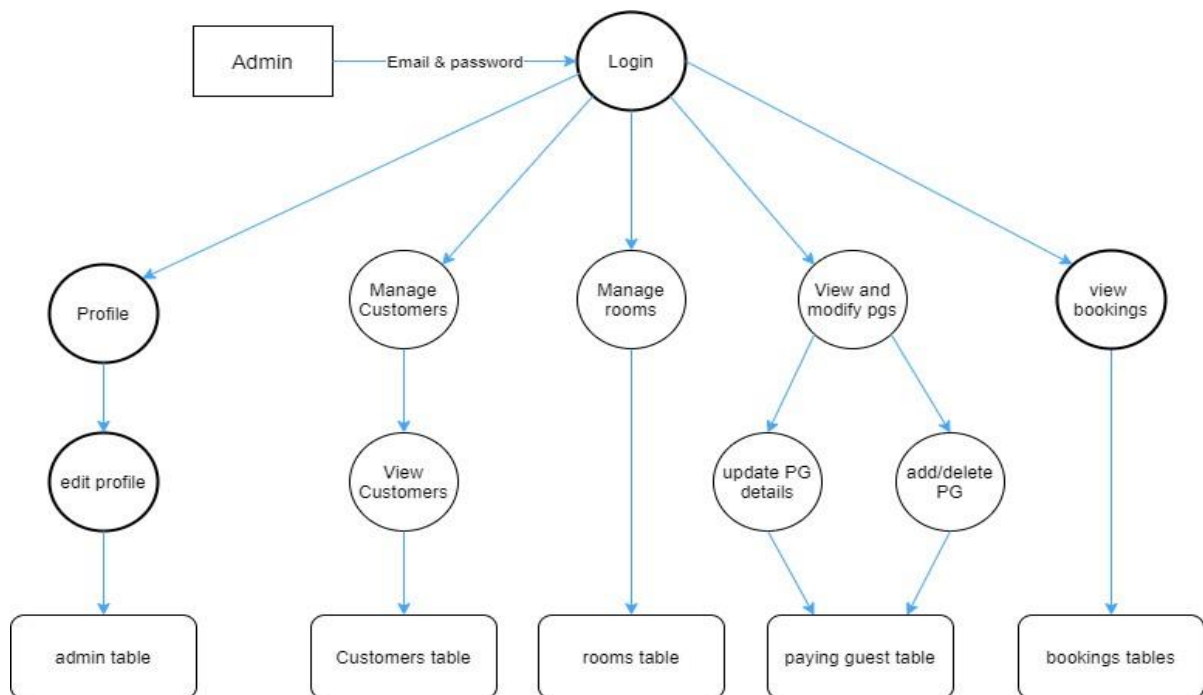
Admin

Email & password

Login

Profile

Manage Customers

Manage rooms

View and modify pgs

view bookings

edit profile

View Customers

update PG details

add/delete PG

admin table

Customers table

rooms table

paying guest table

bookings tables